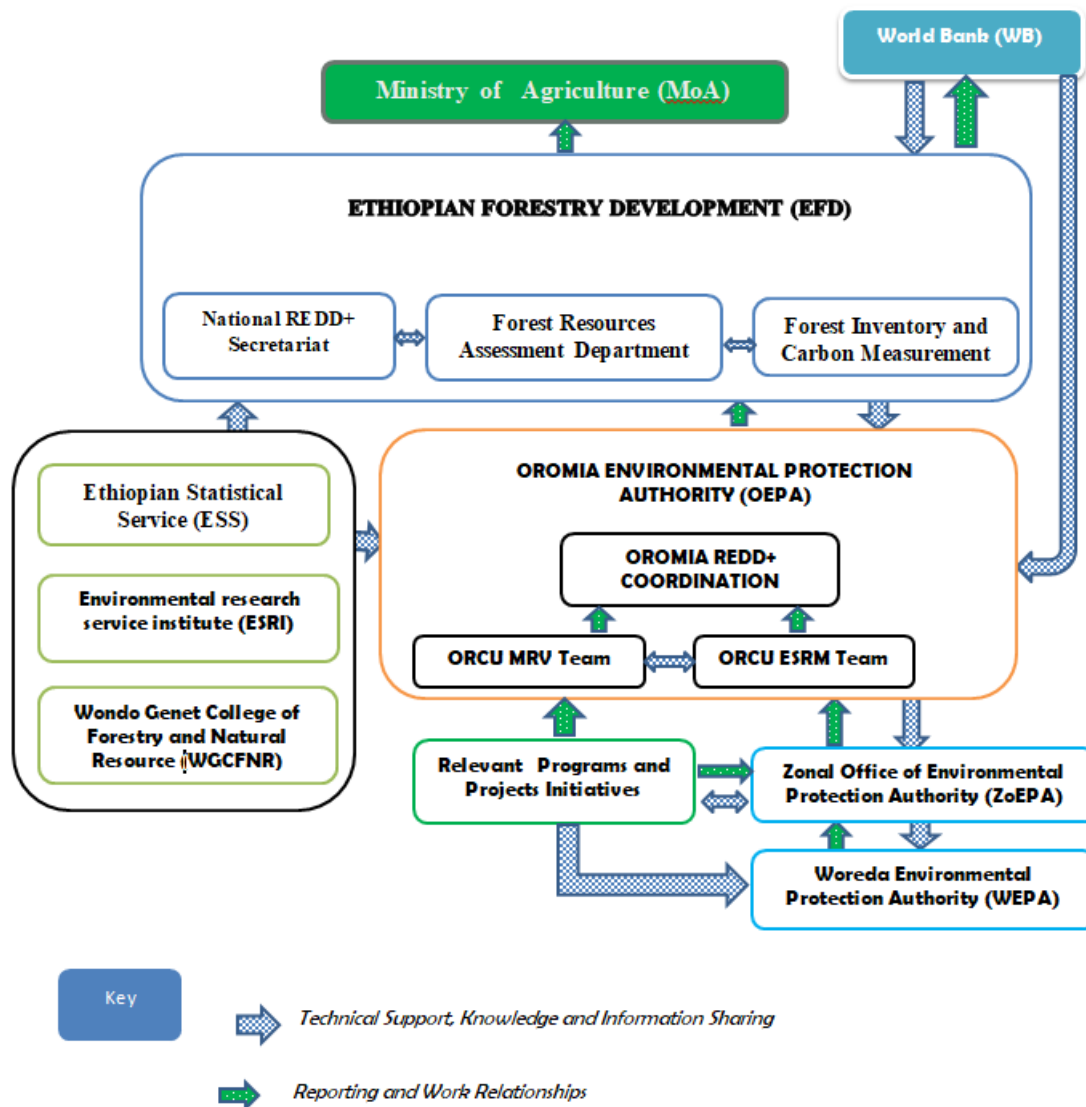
World Bank (WB)

Ministry of Agriculture (MoA)

ETHIOPIAN FORESTRY DEVELOPMENT (EFD)

National REDD+ Secretariat

Forest Resources Assessment Department

Forest Inventory and Carbon Measurement

Ethiopian Statistical Service (ESS)

Environmental research service institute (ESRI)

Wondo Genet College of Forestry and Natural Resource (WGCFNR)

OROMIA ENVIRONMENTAL PROTECTION AUTHORITY (OEPA)

OROMIA REDD+ COORDINATION

ORCU MRV Team

ORCU ESRM Team

Relevant Programs and Projects Initiatives

Zonal Office of Environmental Protection Authority (ZoEPA)

Woreda Environmental Protection Authority (WEPA)

Key

Technical Support, Knowledge and Information Sharing

Reporting and Work Relationships